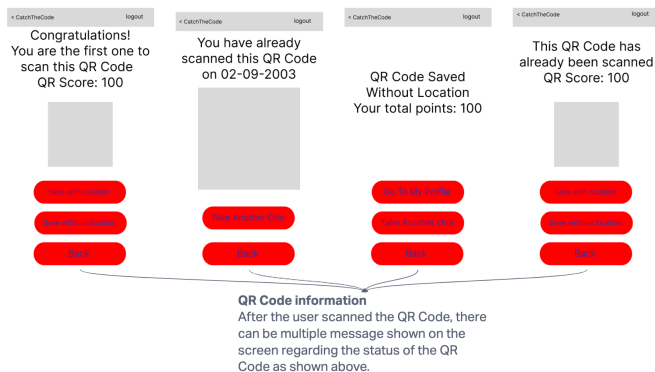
< CatchTheCode logout

Congratulations! You are the first one to scan this QR Code QR Score: 100

Save with location

Save without Location

Back

< CatchTheCode logout

You have already scanned this QR Code on 02-09-2003

Take Another One

Back

< CatchTheCode logout

QR Code Saved Without Location Your total points: 100

Go To My Profile

Take Another One

Back

< CatchTheCode logout

This QR Code has already been scanned QR Score: 100

Save with location

Save without Location

Back

QR Code information

After the user scanned the QR Code, there can be multiple message shown on the screen regarding the status of the QR Code as shown above.